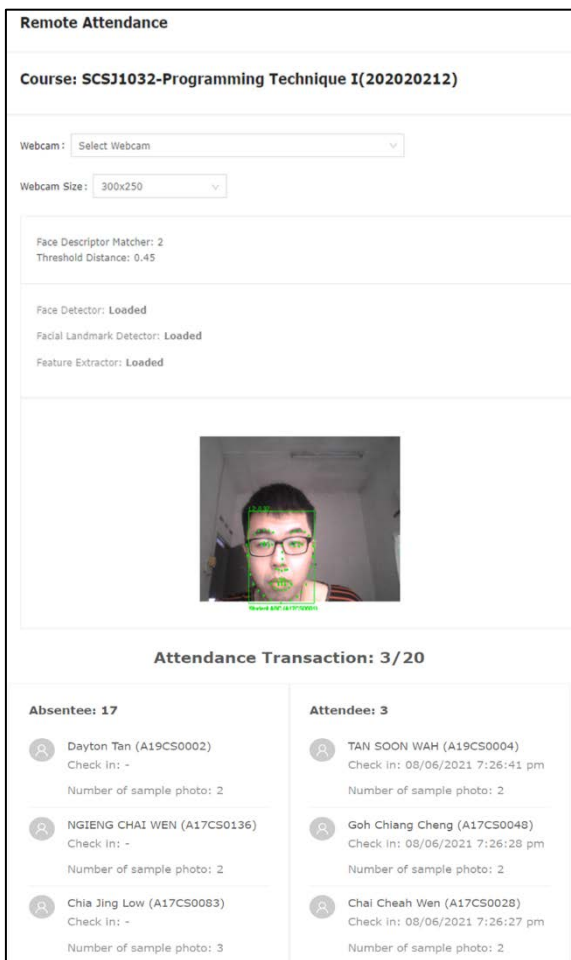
Remote Attendance

Course: SCSJ1032-Programming Technique I(202020212)

Webcam: Select Webcam

Webcam Size: 300x250

Face Descriptor Matcher: 2
Threshold Distance: 0.45

Face Detector: Loaded

Facial Landmark Detector: Loaded

Feature Extractor: Loaded

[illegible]

Attendance Transaction: 3/20

Absentee: 17

Dayton Tan (A19CS0002)
Check in: -
Number of sample photo: 2

NGIENG CHAI WEN (A17CS0136)
Check in: -
Number of sample photo: 2

Chia Jing Low (A17CS0083)
Check in: -
Number of sample photo: 3

Attendee: 3

TAN SOON WAH (A19CS0004)
Check in: 08/06/2021 7:26:41 pm
Number of sample photo: 2

Goh Chiang Cheng (A17CS0048)
Check in: 08/06/2021 7:26:28 pm
Number of sample photo: 2

Chai Cheah Wen (A17CS0028)
Check in: 08/06/2021 7:26:27 pm
Number of sample photo: 2